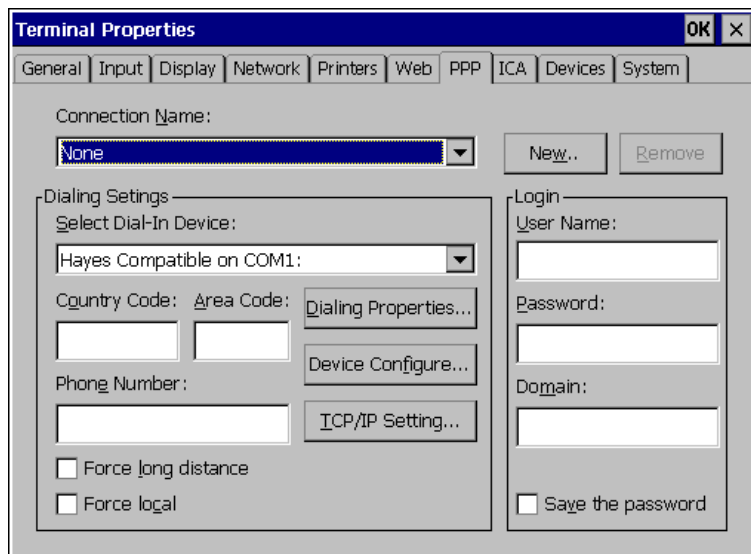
Terminal Properties
OK
×

General | Input | Display | Network | Printers | Web | PPP | ICA | Devices | System

Connection Name:
None
New..
Remove

Dialing Setings
Select Dial-In Device:
Hayes Compatible on COM1:
Country Code:
Area Code:
Dialing Properties...
Device Configure...
Phone Number:
TCP/IP Setting...
Force long distance
Force local

Login
User Name:
Password:
Domain:
Save the password